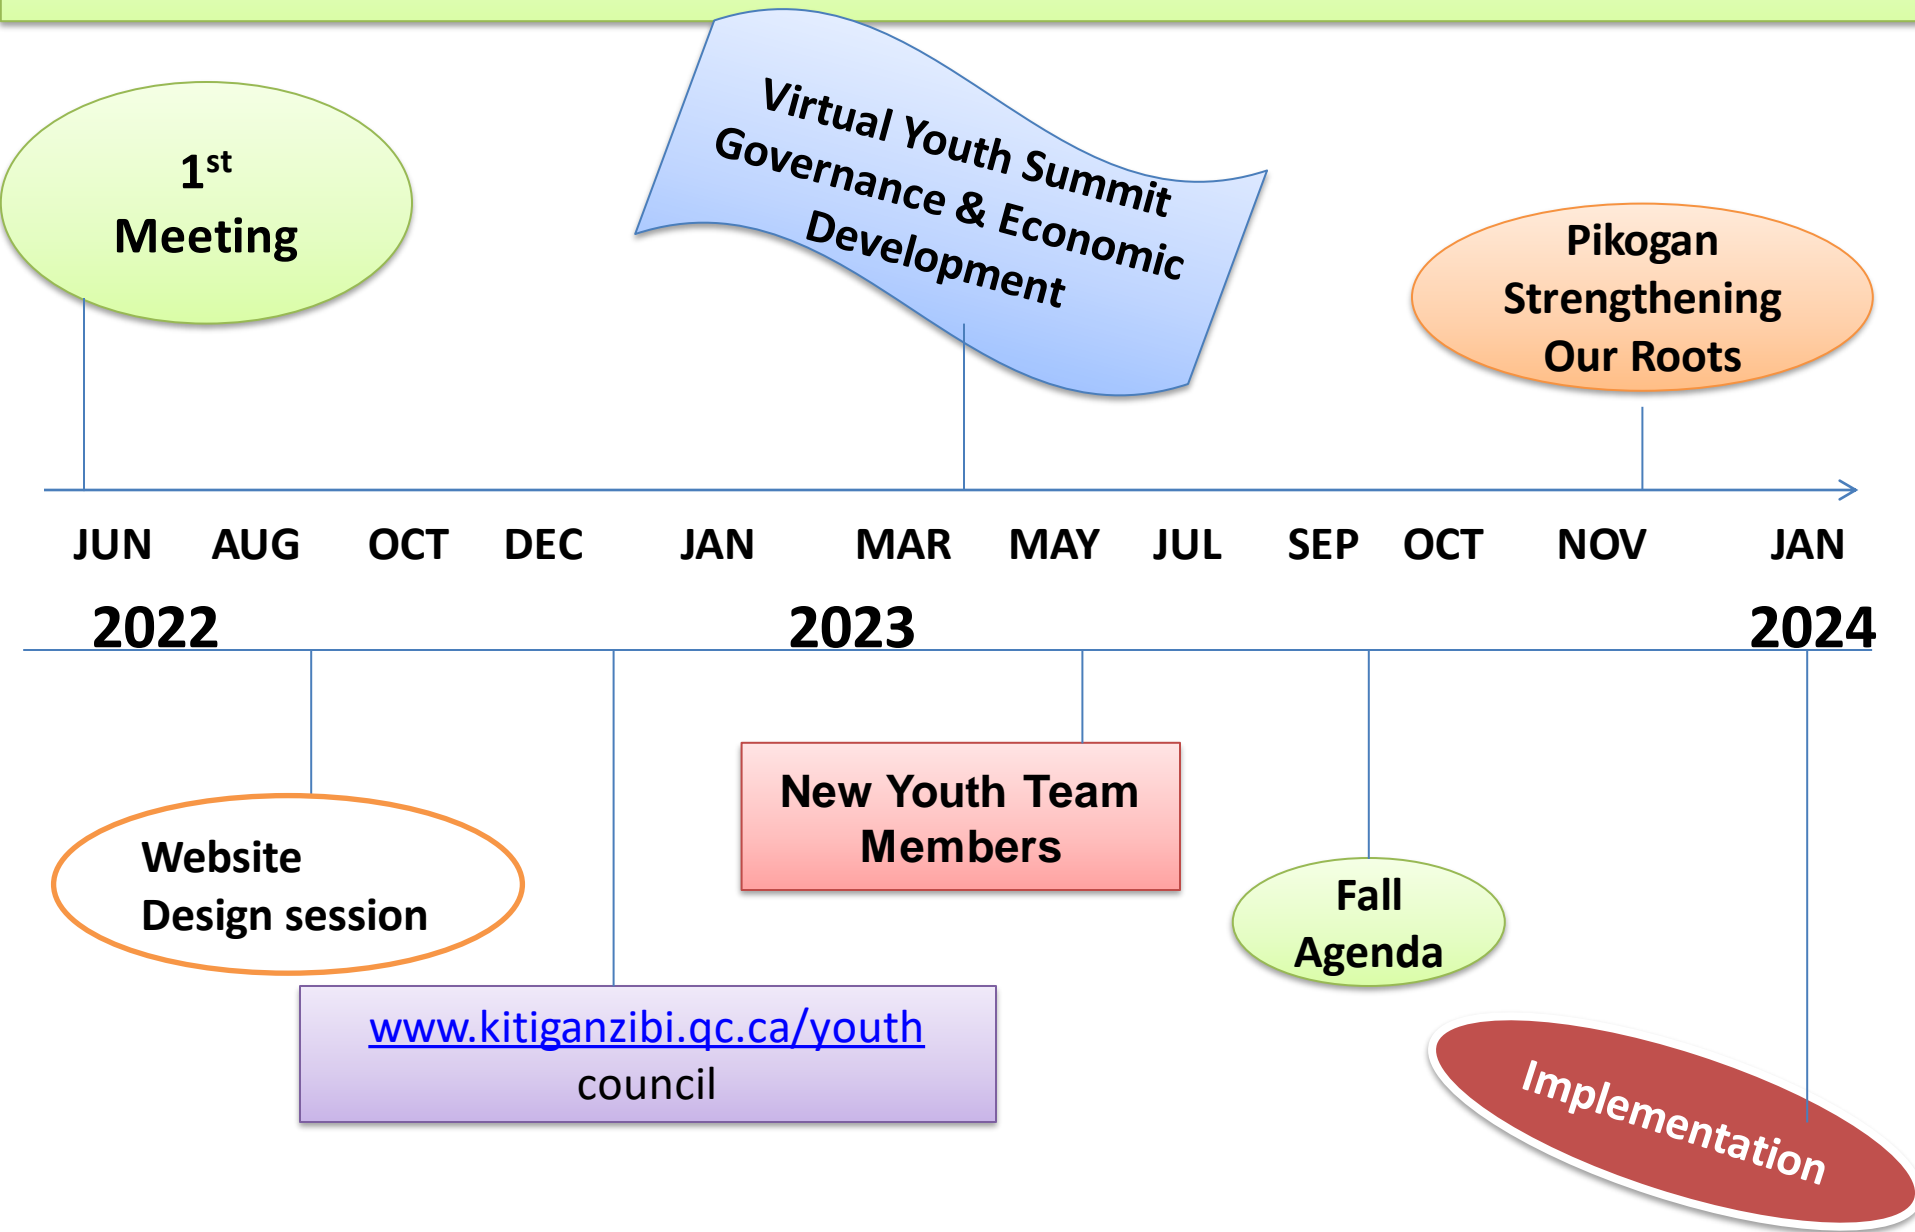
$1^{st}$ Meeting

Virtual Youth Summit Governance & Economic Development

Pikogan Strengthening Our Roots

JUN AUG OCT DEC JAN MAR MAY JUL SEP OCT NOV JAN

2022 2023 2024

Website Design session

New Youth Team Members

Fall Agenda

www.kitiganzibi.qc.ca/youth council

Implementation